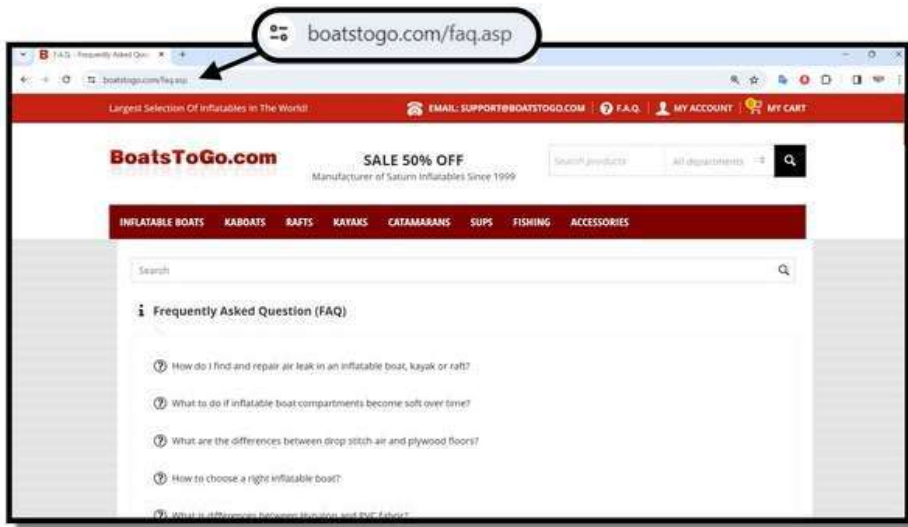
boatstogo.com/faq.asp

F.A.Q. - Frequently Asked Que ×

boatstogo.com/faq.asp

Largest Selection Of Inflatables In The World!

EMAIL: SUPPORT@BOATSTOGO.COM | F.A.Q. | MY ACCOUNT | MY CART

BoatsToGo.com

SALE 50% OFF
Manufacturer of Saturn Inflatables Since 1999

Search products

All departments

INFLATABLE BOATS KABOATS RAFTS KAYAKS CATAMARANS SUPS FISHING ACCESSORIES

Search

Frequently Asked Question (FAQ)

How do I find and repair air leak in an inflatable boat, kayak or raft?

What to do if inflatable boat compartments become soft over time?

What are the differences between drop stitch air and plywood floors?

How to choose a right inflatable boat?

What is differences between Hypalon and PVC fabric?